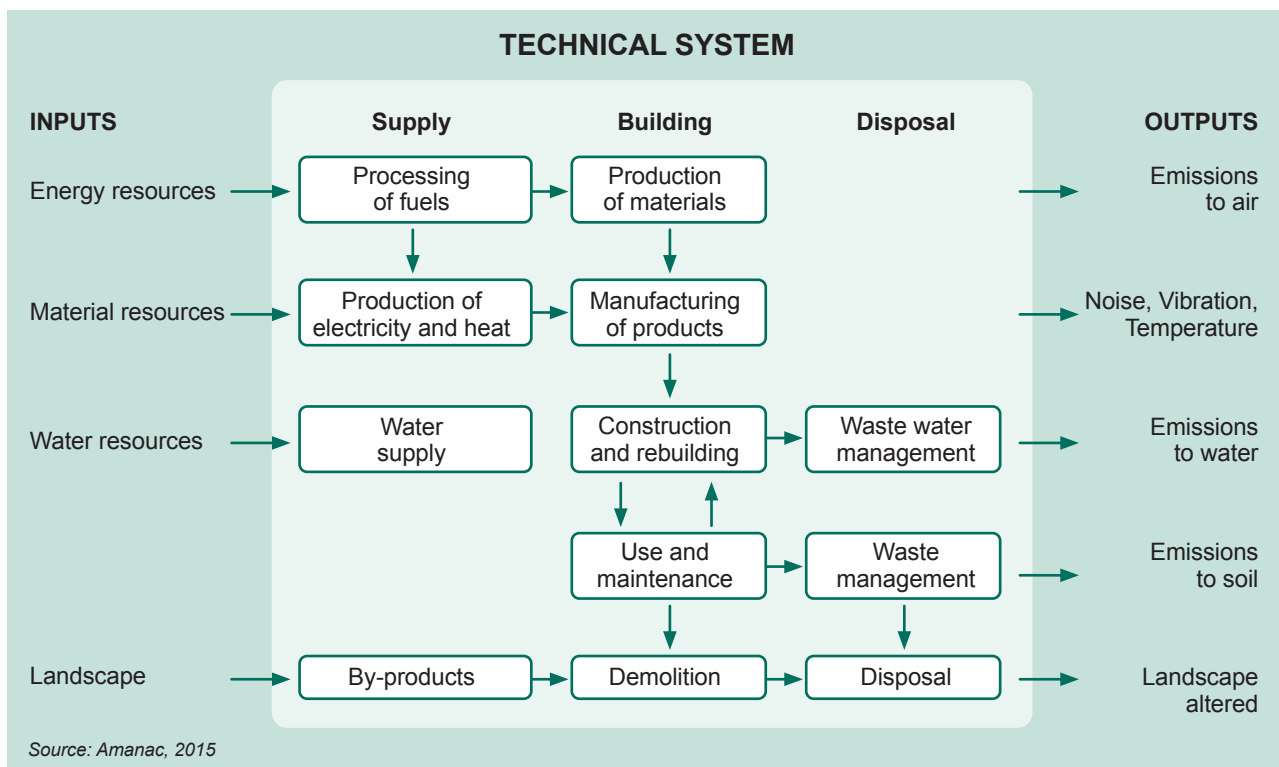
TECHNICAL SYSTEM

INPUTS

Supply

Building

Disposal

OUTPUTS

Energy resources

Processing of fuels

Production of materials

Emissions to air

Material resources

Production of electricity and heat

Manufacturing of products

Noise, Vibration, Temperature

Water resources

Water supply

Construction and rebuilding

Waste water management

Emissions to water

Use and maintenance

Waste management

Emissions to soil

Landscape

By-products

Demolition

Disposal

Landscape altered

Source: Amanac, 2015